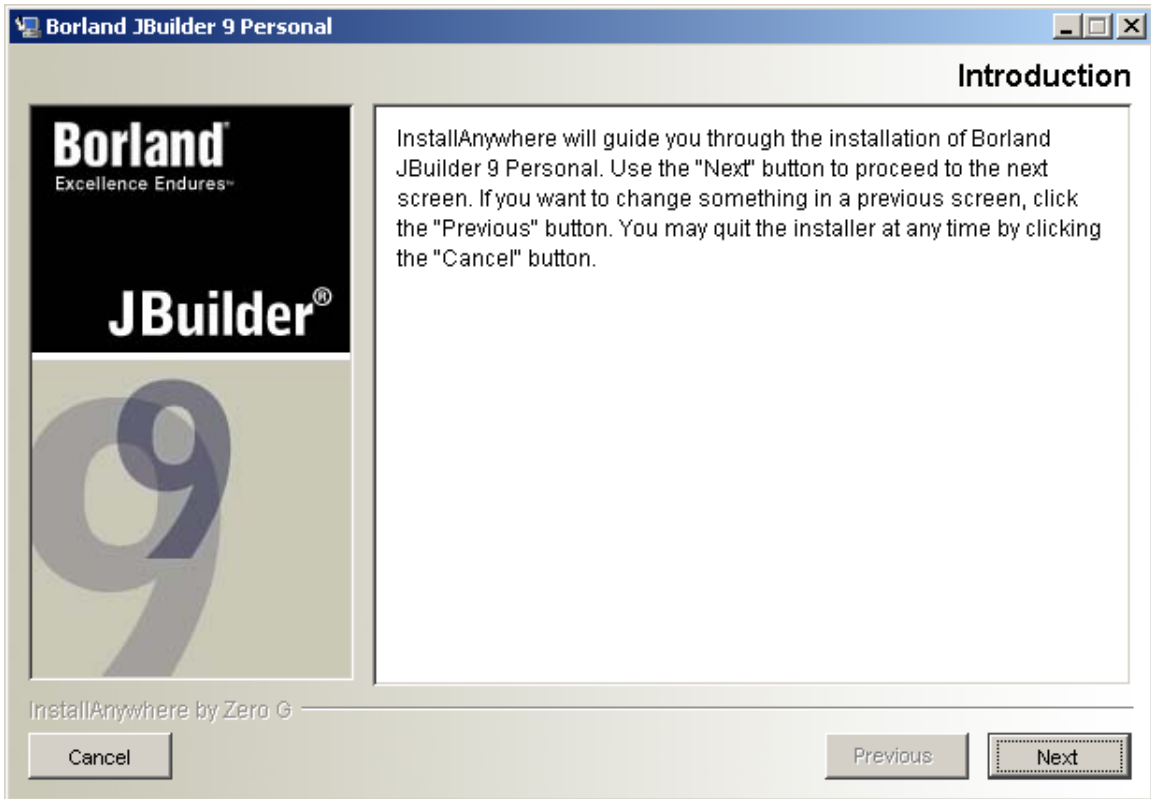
Borland JBuilder 9 Personal

Introduction

Borland
Excellence Endures™

JBuilder®

9

InstallAnywhere will guide you through the installation of Borland JBuilder 9 Personal. Use the "Next" button to proceed to the next screen. If you want to change something in a previous screen, click the "Previous" button. You may quit the installer at any time by clicking the "Cancel" button.

InstallAnywhere by Zero G

Cancel

Previous

Next